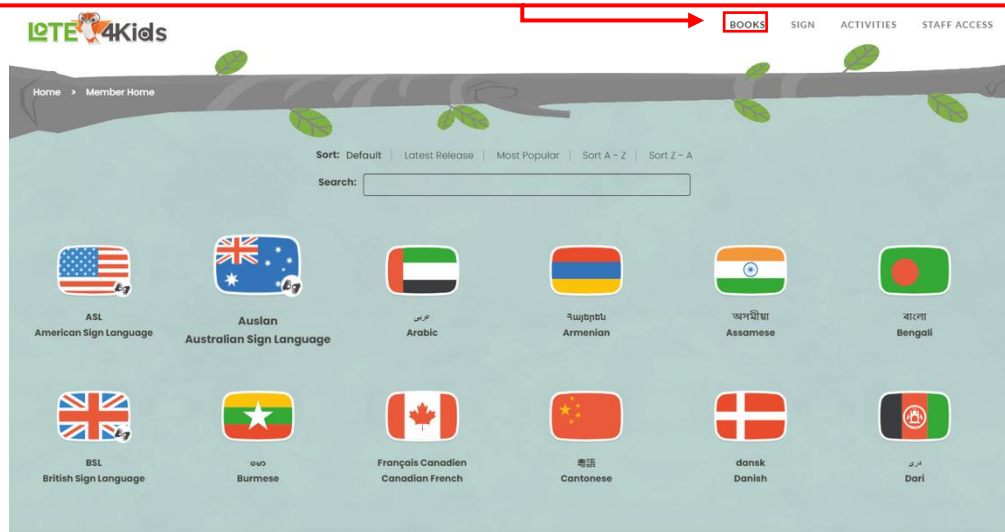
LOTE4Kids

BOOKS SIGN ACTIVITIES STAFF ACCESS

Home > Member Home

Sort: Default | Latest Release | Most Popular | Sort A - Z | Sort Z - A

Search:

ASL
American Sign Language

Auslan
Australian Sign Language

عربى
Arabic

Հայերեն
Armenian

অসমীয়া
Assamese

বাংলা
Bengali

BSL
British Sign Language

ဗမာ
Burmese

Français Canadien
Canadian French

粵語
Cantonese

dansk
Danish

دری
Dari